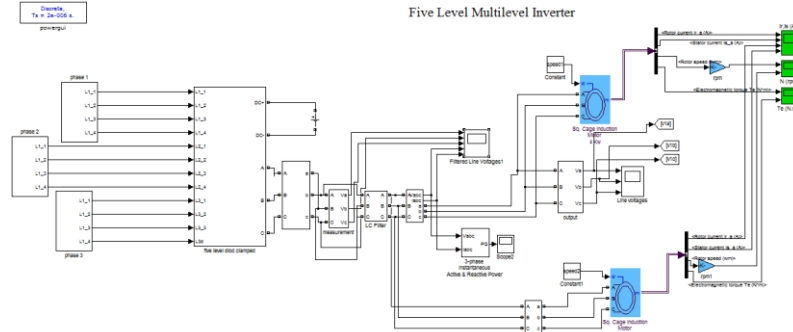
Discrete,
Ts = 2e-006 s.
powergui

Five Level Multilevel Inverter

phase 1
L1_1
L1_2
L1_3
L1_4

phase 2
L1_1
L1_2
L1_3
L1_4

phase 3
L1_1
L1_2
L1_3
L1_4

L1_1
L1_2
L1_3
L1_4
L2_1
L2_2
L2_3
L2_4
L3_1
L3_2
L3_3
L3_4
Ldc
DC+
DC-
A
B
C
five level diod clamped

measurement
Va
Vb
Vc
LC Filter
Filtered Line Voltages1

Vabc
Iabc
3-phase
Instantaneous
Active & Reactive Power
PQ
Scope2

speed
Constant
Tm
A
B
C
Sq. Cage induction
Motor
4 Kw

[Vd]
[Vb]
[Vc]
output
Va
Vb
Vc
Line voltages

<Rotor current ir_a (A)>
<Stator current is_a (A)>
<Rotor speed (wm)>
rpm
<Electromagnetic torque Te (N*m)>
Ir (A)
Is (A)
N
Te (N)

speed
Constant1
Tm
A
B
C
Sq. Cage induction
Motor
<Rotor current ir_a (A)>
<Stator current is_a (A)>
<Rotor speed (wm)>
rpm1
<Electromagnetic torque Te (N*m)>